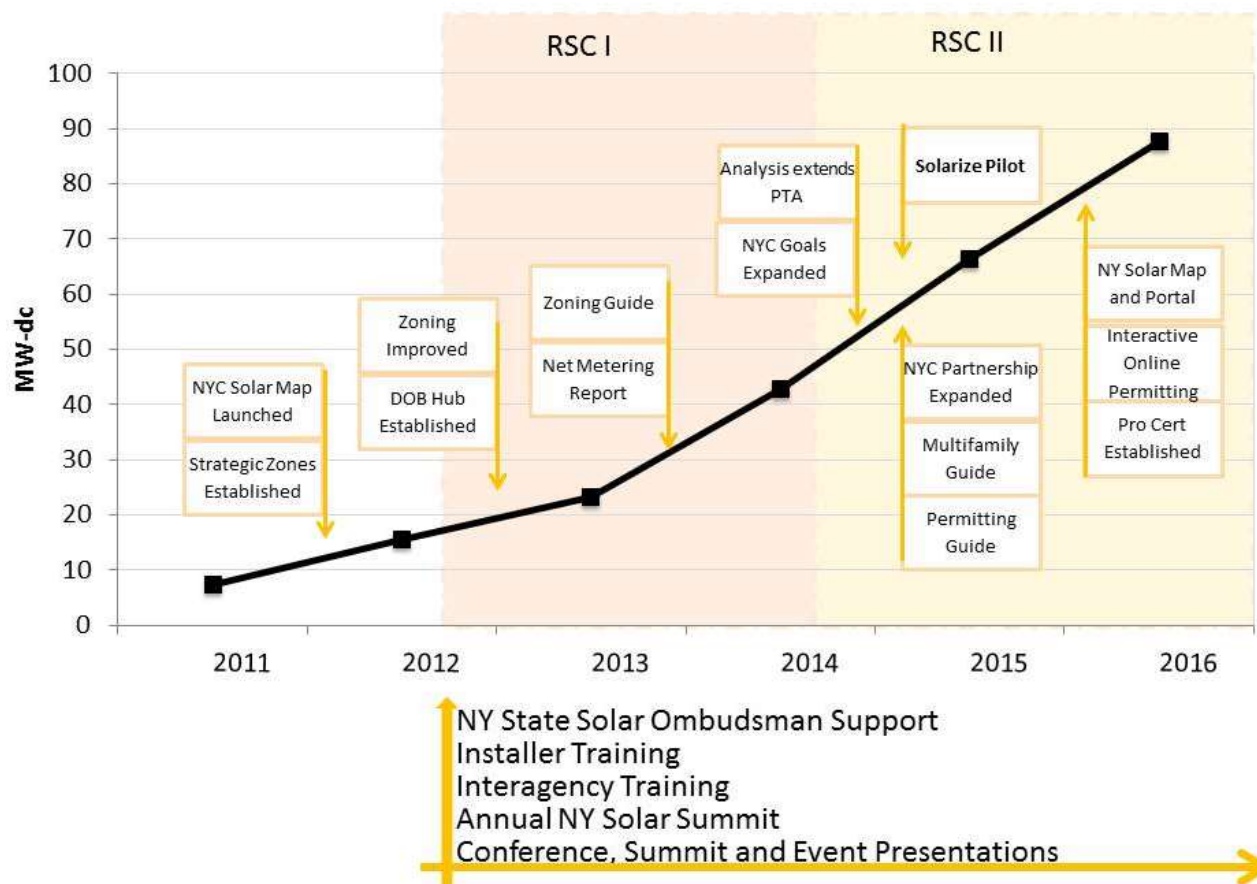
RSC I

RSC II

100
90
80
70
60
50
40
30
20
10
0

MW-dc

NYC Solar Map Launched

Strategic Zones Established

Zoning Improved

DOB Hub Established

Zoning Guide

Net Metering Report

Analysis extends PTA

NYC Goals Expanded

Solarize Pilot

NYC Partnership Expanded

Multifamily Guide

Permitting Guide

NY Solar Map and Portal

Interactive Online Permitting

Pro Cert Established

2011
2012
2013
2014
2015
2016

NY State Solar Ombudsman Support
Installer Training
Interagency Training
Annual NY Solar Summit
Conference, Summit and Event Presentations